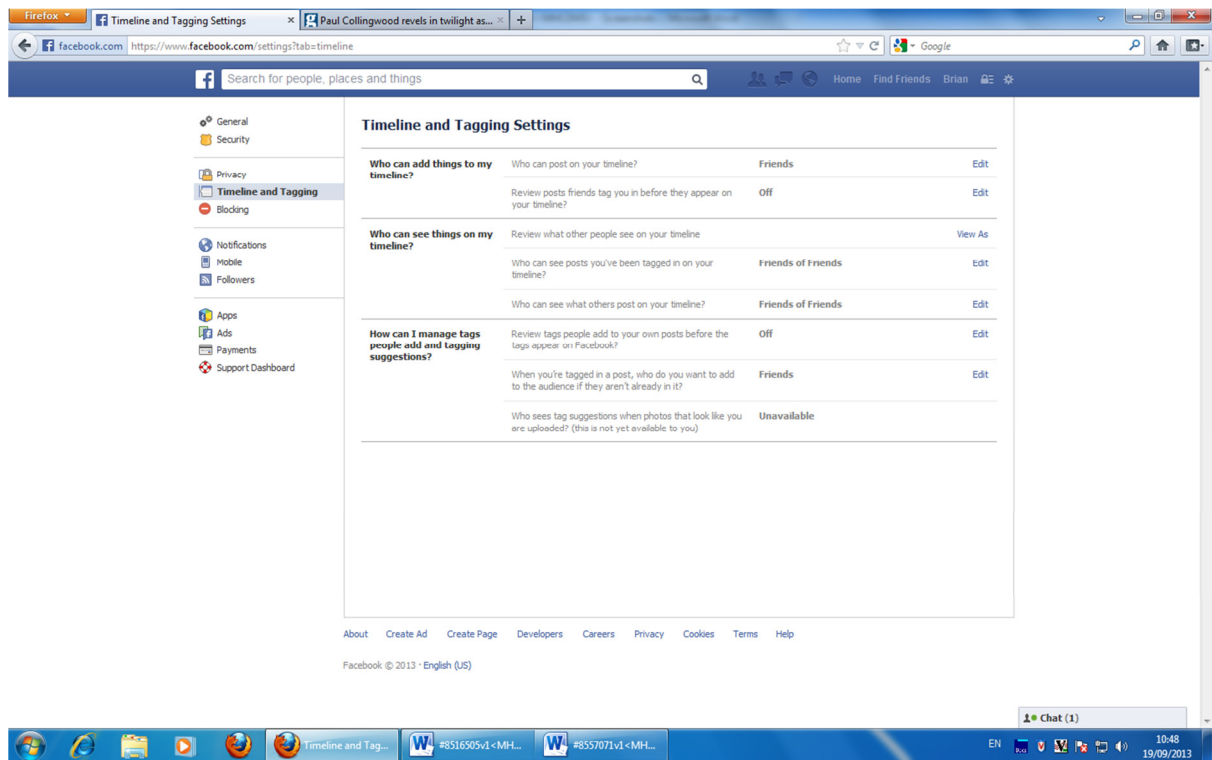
Firefox

Timeline and Tagging Settings

Paul Collingwood revels in twilight as...

facebook.com https://www.facebook.com/settings?tab=timeline

Google

Search for people, places and things

Home Find Friends Brian

General
Security

Privacy
Timeline and Tagging
Blocking

Notifications
Mobile
Followers

Apps
Ads
Payments
Support Dashboard

Timeline and Tagging Settings

| | | | |
|---|---|---|---|
| Who can add things to my timeline? | Who can post on your timeline? | Friends | Edit |
| | Review posts friends tag you in before they appear on your timeline? | Off | Edit |
| Who can see things on my timeline? | Review what other people see on your timeline | | View As |
| | Who can see posts you've been tagged in on your timeline? | Friends of Friends | Edit |
| | Who can see what others post on your timeline? | Friends of Friends | Edit |
| How can I manage tags people add and tagging suggestions? | Review tags people add to your own posts before the tags appear on Facebook? | Off | Edit |
| | When you're tagged in a post, who do you want to add to the audience if they aren't already in it? | Friends | Edit |
| | Who sees tag suggestions when photos that look like you are uploaded? (this is not yet available to you) | Unavailable | |

About Create Ad Create Page Developers Careers Privacy Cookies Terms Help

Facebook © 2013 · English (US)

Chat (1)

Timeline and Tag...

#8516505v1<MH...

#8557071v1<MH...

EN

10:48
19/09/2013